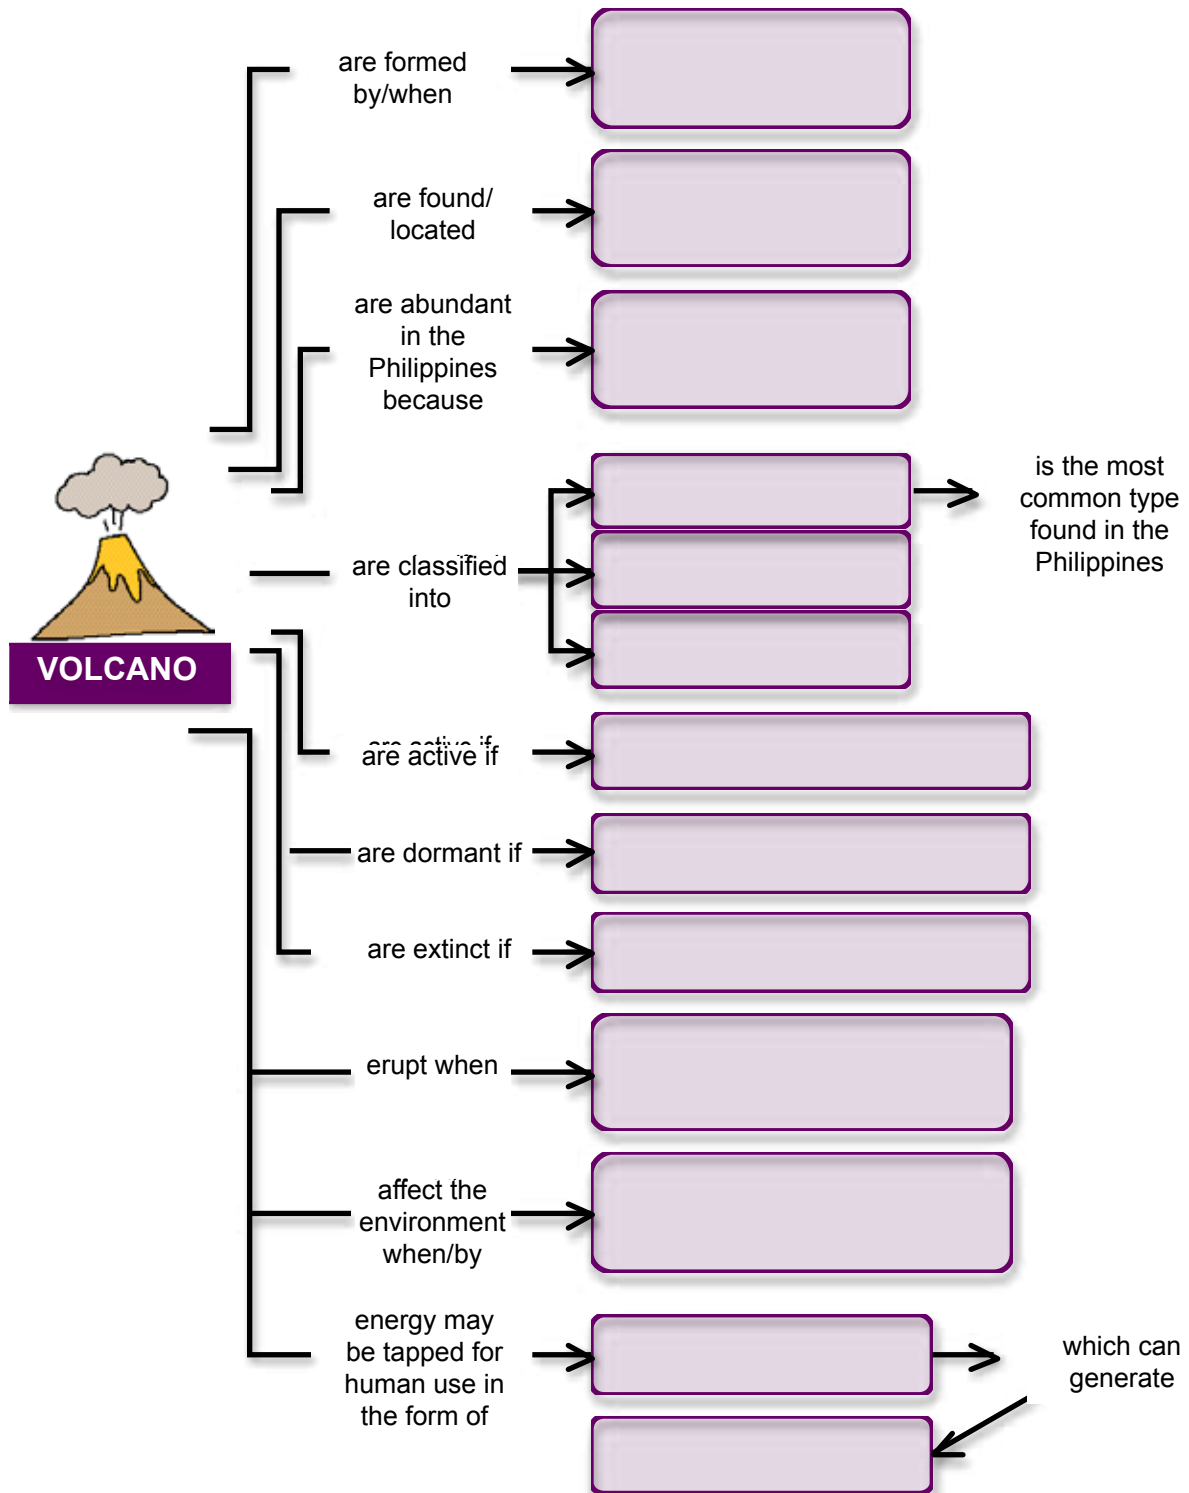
are formed by/when

are found/ located

are abundant in the Philippines because

is the most common type found in the Philippines

are classified into

VOLCANO

are active if

are dormant if

are extinct if

erupt when

affect the environment when/by

energy may be tapped for human use in the form of

which can generate